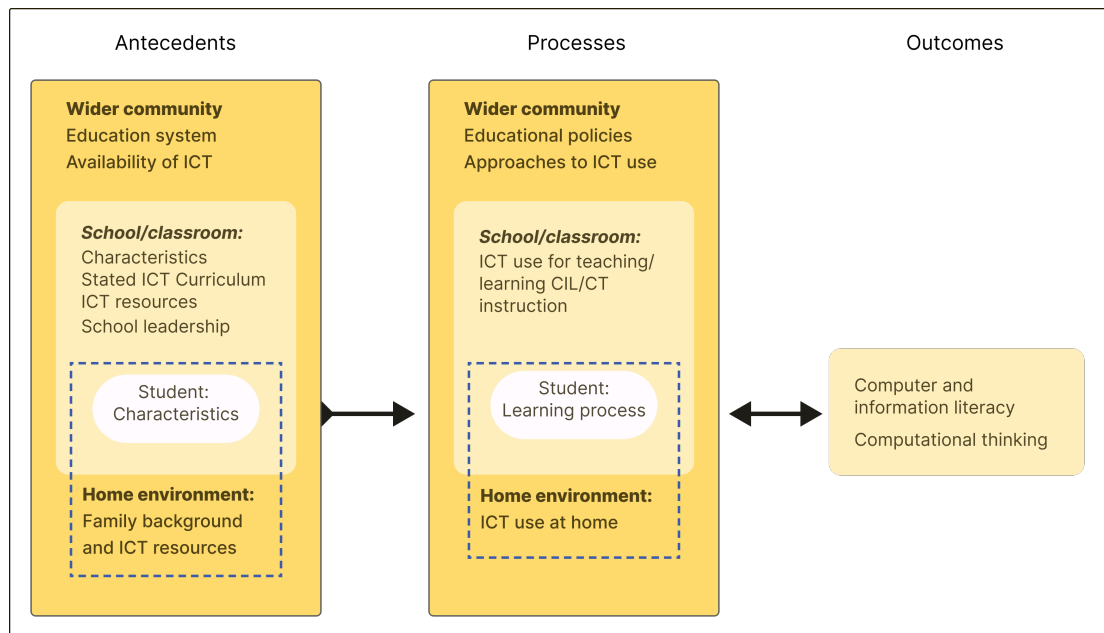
Antecedents

Wider community
Education system
Availability of ICT

School/classroom:
Characteristics
Stated ICT Curriculum
ICT resources
School leadership

Student:
Characteristics

Home environment:
Family background and ICT resources

Processes

Wider community
Educational policies
Approaches to ICT use

School/classroom:
ICT use for teaching/ learning CIL/CT instruction

Student:
Learning process

Home environment:
ICT use at home

Outcomes

Computer and information literacy
Computational thinking